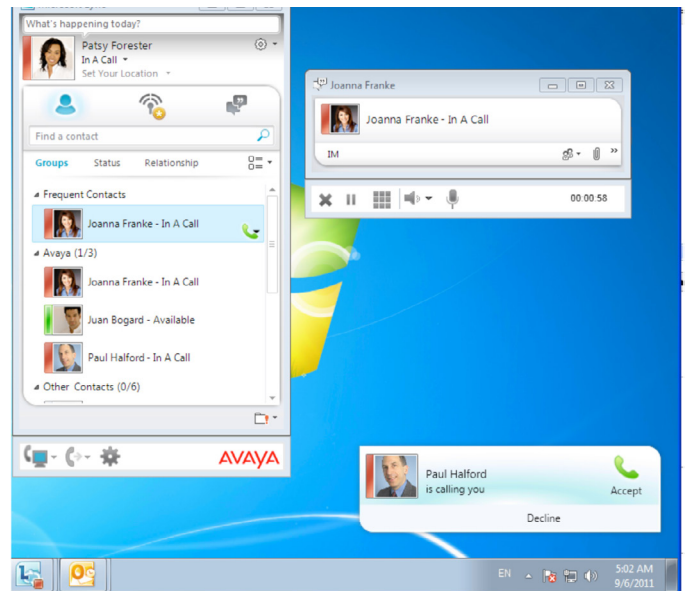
What's happening today?
Patsy Forester
In A Call
Set Your Location
Find a contact
Groups Status Relationship
Frequent Contacts
Joanna Franke - In A Call
Avaya (1/3)
Joanna Franke - In A Call
Juan Bogard - Available
Paul Halford - In A Call
Other Contacts (0/6)
AVAYA

Joanna Franke
Joanna Franke - In A Call
IM
00:00:58

Paul Halford
is calling you
Accept
Decline

EN
5:02 AM
9/6/2011